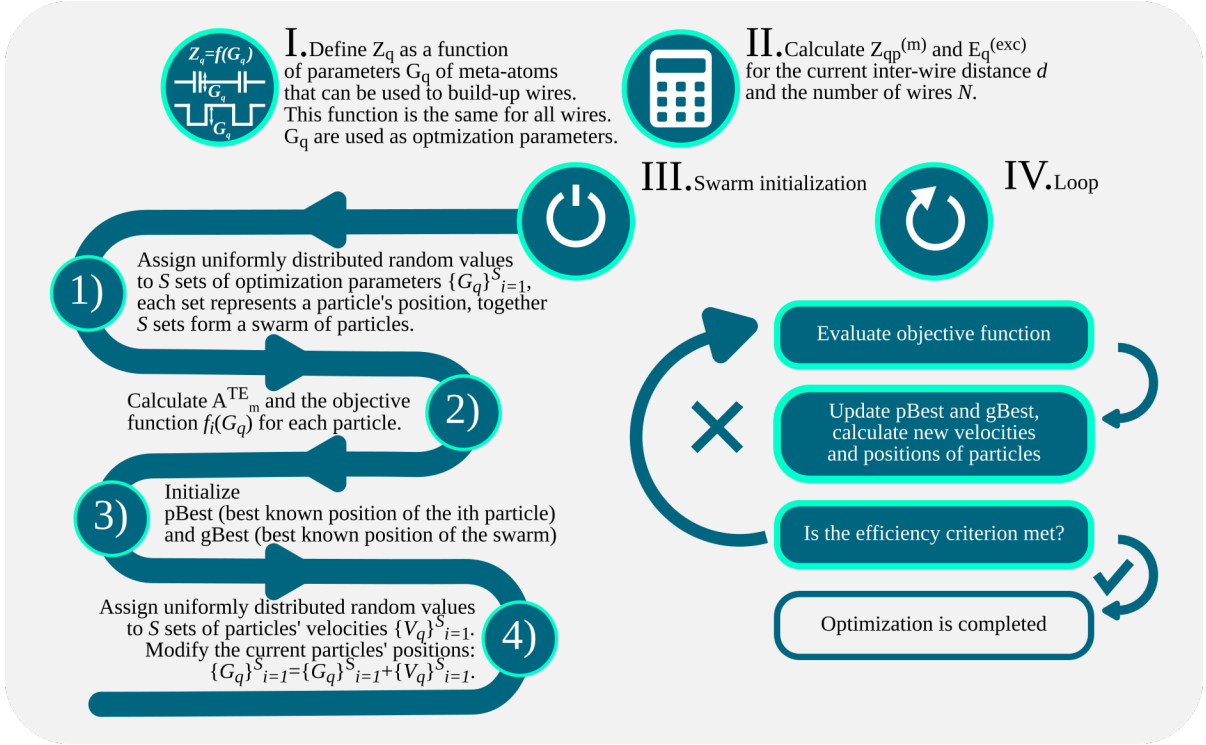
$Z_q=f(G_q)$

$G_q$

$G_q$

I. Define $Z_q$ as a function of parameters $G_q$ of meta-atoms that can be used to build-up wires. This function is the same for all wires. $G_q$ are used as optmization parameters.

II. Calculate $Z_{qp}^{(m)}$ and $E_q^{(exc)}$ for the current inter-wire distance $d$ and the number of wires $N$.

III. Swarm initialization

IV. Loop

1) Assign uniformly distributed random values to $S$ sets of optimization parameters $\{G_q\}^S_{i=1}$, each set represents a particle's position, together $S$ sets form a swarm of particles.

2) Calculate $A^{TE}_m$ and the objective function $f_i(G_q)$ for each particle.

3) Initialize pBest (best known position of the ith particle) and gBest (best known position of the swarm)

4) Assign uniformly distributed random values to $S$ sets of particles' velocities $\{V_q\}^S_{i=1}$. Modify the current particles' positions: $\{G_q\}^S_{i=1}=\{G_q\}^S_{i=1}+\{V_q\}^S_{i=1}$.

Evaluate objective function

Update pBest and gBest, calculate new velocities and positions of particles

Is the efficiency criterion met?

Optimization is completed